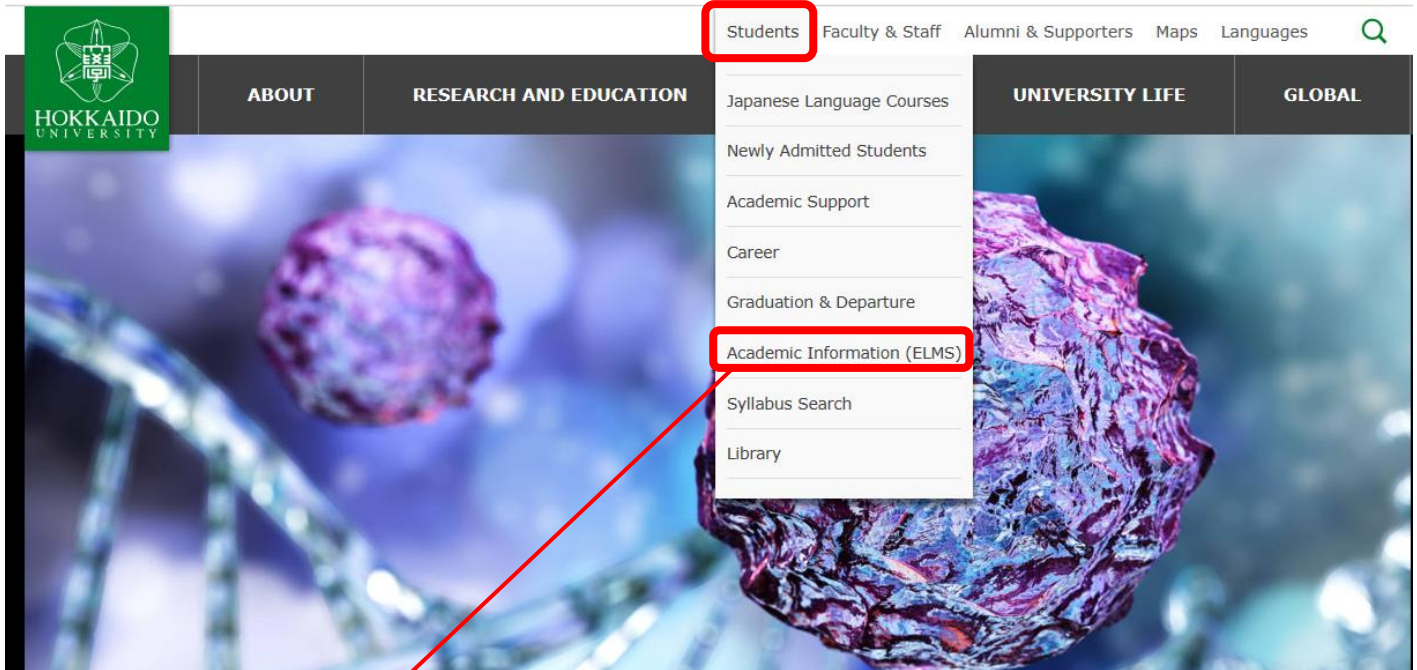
HOKKAIDO UNIVERSITY

Students Faculty & Staff Alumni & Supporters Maps Languages

ABOUT RESEARCH AND EDUCATION UNIVERSITY LIFE GLOBAL

Japanese Language Courses
Newly Admitted Students
Academic Support
Career
Graduation & Departure
Academic Information (ELMS)
Syllabus Search
Library